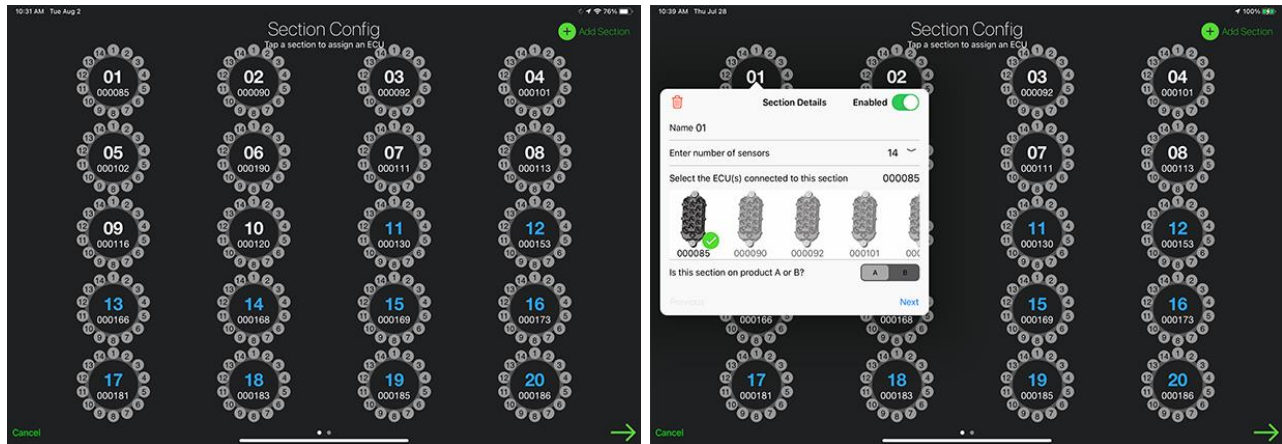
10:31 AM Tue Aug 2

76%

Section Config

Tap a section to assign an ECU

Add Section

01 000085

02 000090

03 000092

04 000101

05 000102

06 000190

07 000111

08 000113

09 000116

10 000120

11 000130

12 000153

13 000166

14 000168

15 000169

16 000173

17 000181

18 000183

19 000185

20 000186

Cancel

10:39 AM Thu Jul 28

100%

Section Config

Tap a section to assign an ECU

Add Section

Section Details

Enabled

Name 01

Enter number of sensors 14

Select the ECU(s) connected to this section 000085

000085 000090 000092 000101 00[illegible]

Is this section on product A or B?

A B

Previous

Next

01

02

03 000092

04 000101

07 000111

08 000113

11 000130

12 000153

000166

000168

15 000169

16 000173

17 000181

18 000183

19 000185

20 000186

Cancel